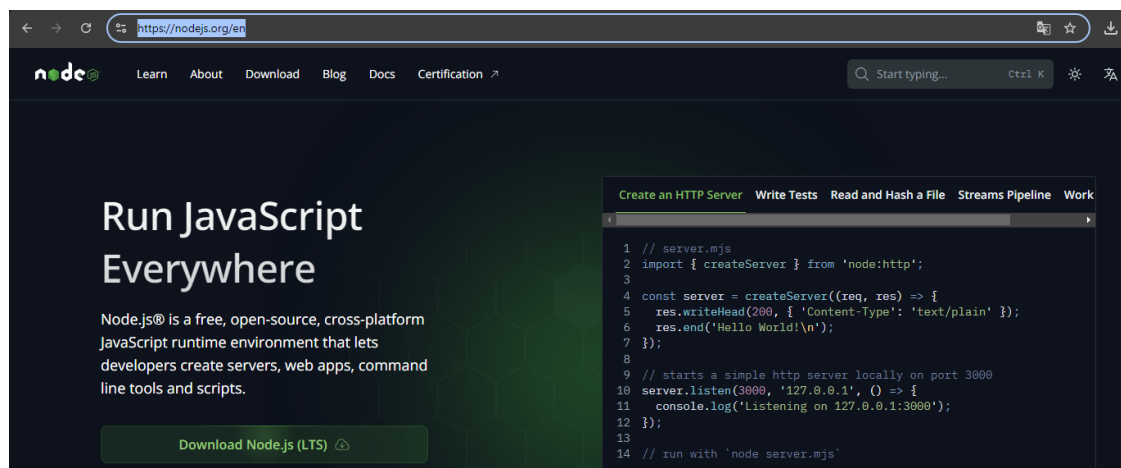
https://nodejs.org/en

node

Learn About Download Blog Docs Certification ↗

Start typing... Ctrl K

Run JavaScript Everywhere

Node.js® is a free, open-source, cross-platform JavaScript runtime environment that lets developers create servers, web apps, command line tools and scripts.

Download Node.js (LTS)

Create an HTTP Server Write Tests Read and Hash a File Streams Pipeline Work

1 // server.mjs
2 import { createServer } from 'node:http';
3
4 const server = createServer((req, res) => {
5 res.writeHead(200, { 'Content-Type': 'text/plain' });
6 res.end('Hello World!\n');
7 });
8
9 // starts a simple http server locally on port 3000
10 server.listen(3000, '127.0.0.1', () => {
11 console.log('Listening on 127.0.0.1:3000');
12 });
13
14 // run with `node server.mjs`